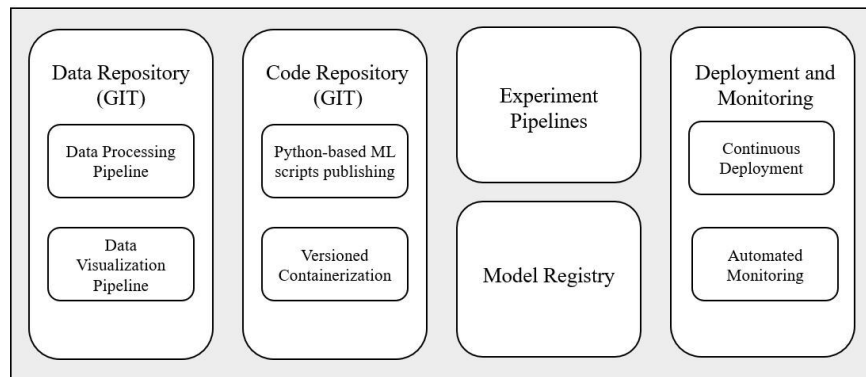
Data Repository (GIT)

Data Processing Pipeline

Data Visualization Pipeline

Code Repository (GIT)

Python-based ML scripts publishing

Versioned Containerization

Experiment Pipelines

Model Registry

Deployment and Monitoring

Continuous Deployment

Automated Monitoring